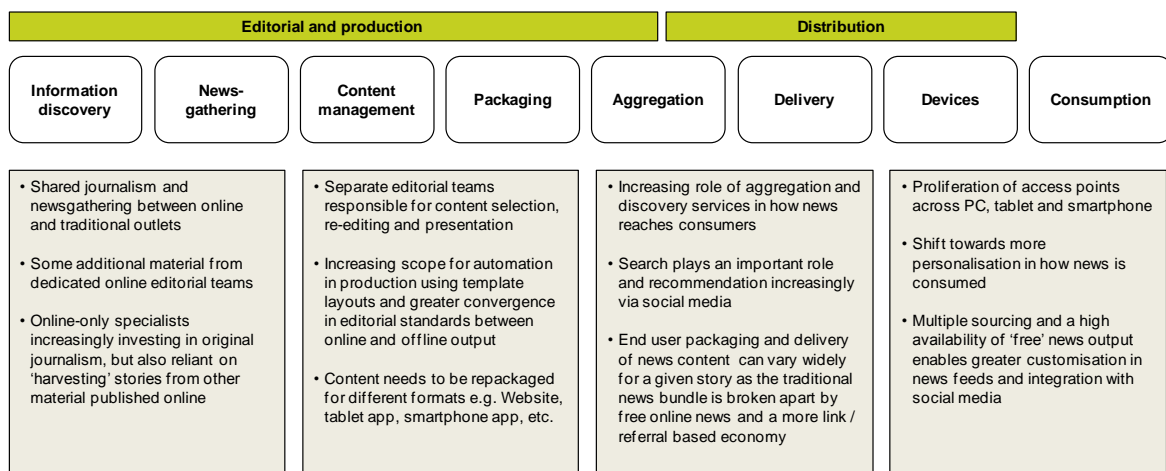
Editorial and production

Distribution

Information discovery

News-gathering

Content management

Packaging

Aggregation

Delivery

Devices

Consumption

• Shared journalism and newsgathering between online and traditional outlets

• Some additional material from dedicated online editorial teams

• Online-only specialists increasingly investing in original journalism, but also reliant on 'harvesting' stories from other material published online

• Separate editorial teams responsible for content selection, re-editing and presentation

• Increasing scope for automation in production using template layouts and greater convergence in editorial standards between online and offline output

• Content needs to be repackaged for different formats e.g. Website, tablet app, smartphone app, etc.

• Increasing role of aggregation and discovery services in how news reaches consumers

• Search plays an important role and recommendation increasingly via social media

• End user packaging and delivery of news content can vary widely for a given story as the traditional news bundle is broken apart by free online news and a more link / referral based economy

• Proliferation of access points across PC, tablet and smartphone

• Shift towards more personalisation in how news is consumed

• Multiple sourcing and a high availability of 'free' news output enables greater customisation in news feeds and integration with social media